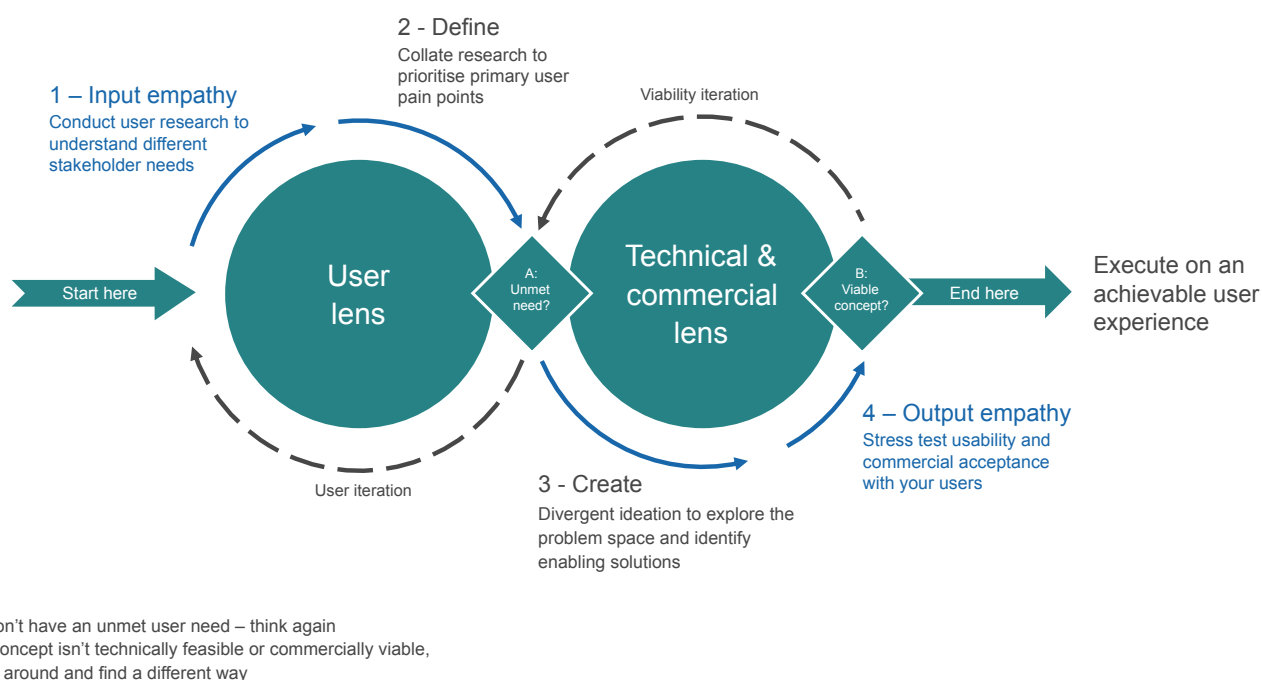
2 - Define
Collate research to prioritise primary user pain points

1 – Input empathy
Conduct user research to understand different stakeholder needs

Viability iteration

Start here

User lens

A: Unmet need?

Technical & commercial lens

B: Viable concept?

End here

Execute on an achievable user experience

4 – Output empathy
Stress test usability and commercial acceptance with your users

User iteration

3 - Create
Divergent ideation to explore the problem space and identify enabling solutions

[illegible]on't have an unmet user need – think again
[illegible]oncept isn't technically feasible or commercially viable, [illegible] around and find a different way